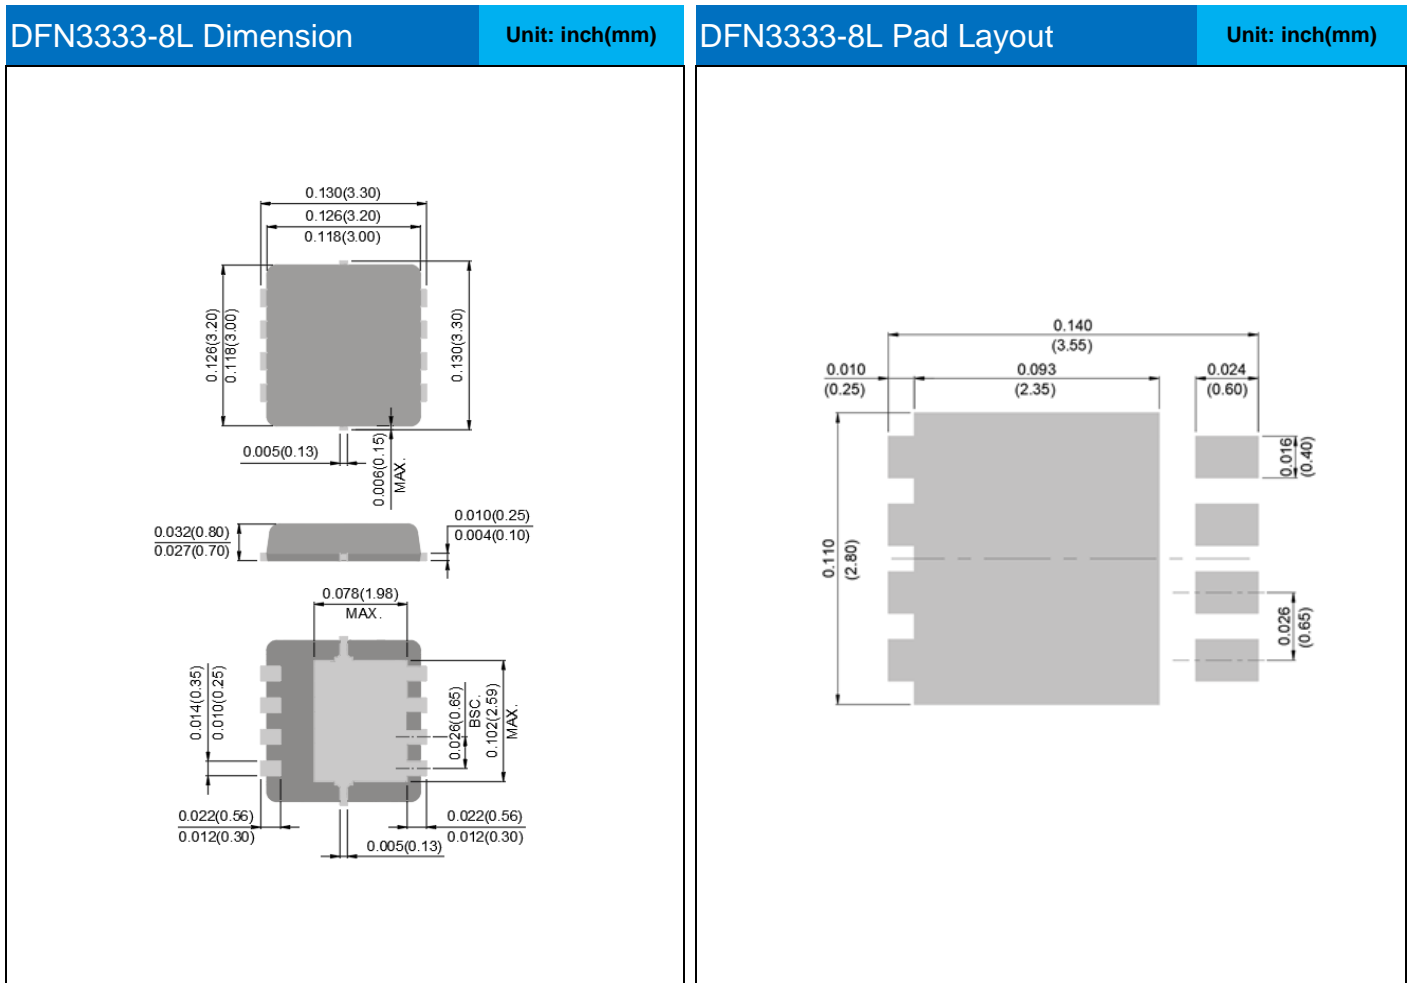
DFN3333-8L Dimension

Unit: inch(mm)

0.130(3.30)
0.126(3.20)
0.118(3.00)

0.126(3.20)
0.118(3.00)

0.130(3.30)

0.005(0.13)

0.006(0.15)
MAX.

0.032(0.80)
0.027(0.70)

0.010(0.25)
0.004(0.10)

0.078(1.98)
MAX.

0.014(0.35)
0.010(0.25)

0.026(0.65)
BSC.

0.102(2.59)
MAX.

0.022(0.56)
0.012(0.30)

0.022(0.56)
0.012(0.30)

0.005(0.13)

DFN3333-8L Pad Layout

Unit: inch(mm)

0.140
(3.55)

0.010
(0.25)

0.093
(2.35)

0.024
(0.60)

0.016
(0.40)

0.110
(2.80)

0.026
(0.65)